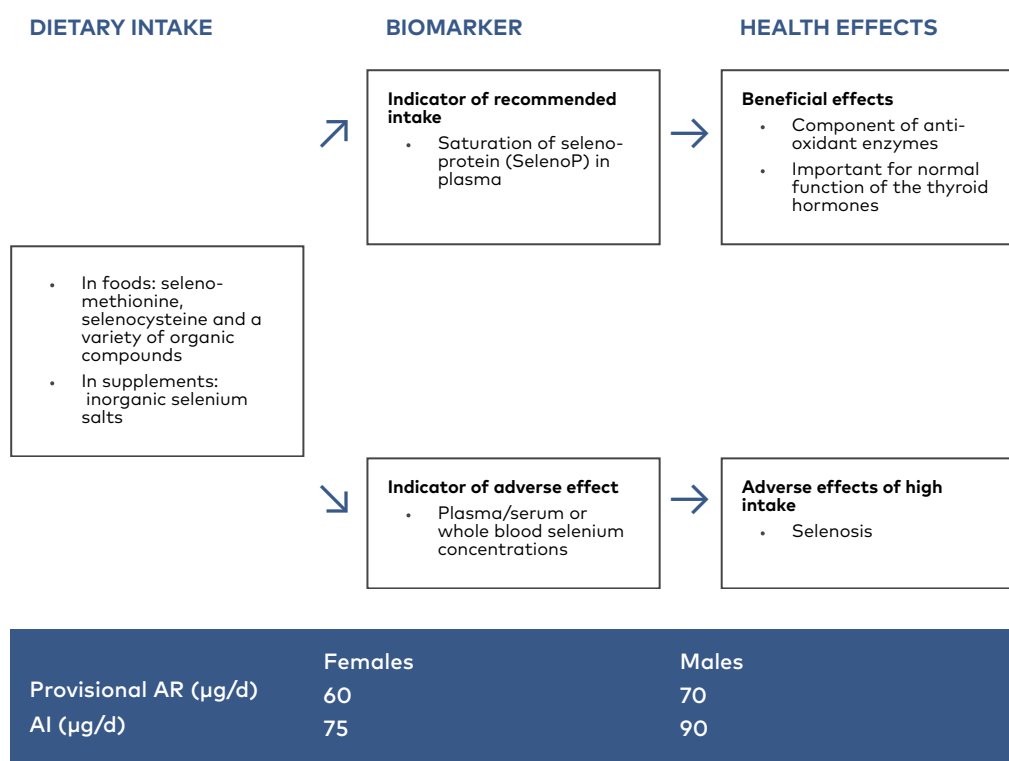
DIETARY INTAKE

BIOMARKER

HEALTH EFFECTS

Indicator of recommended intake
- Saturation of selenoprotein (SelenoP) in plasma

Beneficial effects
- Component of antioxidant enzymes
- Important for normal function of the thyroid hormones

- In foods: selenomethionine, selenocysteine and a variety of organic compounds
- In supplements: inorganic selenium salts

Indicator of adverse effect
- Plasma/serum or whole blood selenium concentrations

Adverse effects of high intake
- Selenosis

| | Females | Males |
|---|---|---|
| Provisional AR (µg/d) | 60 | 70 |
| AI (µg/d) | 75 | 90 |